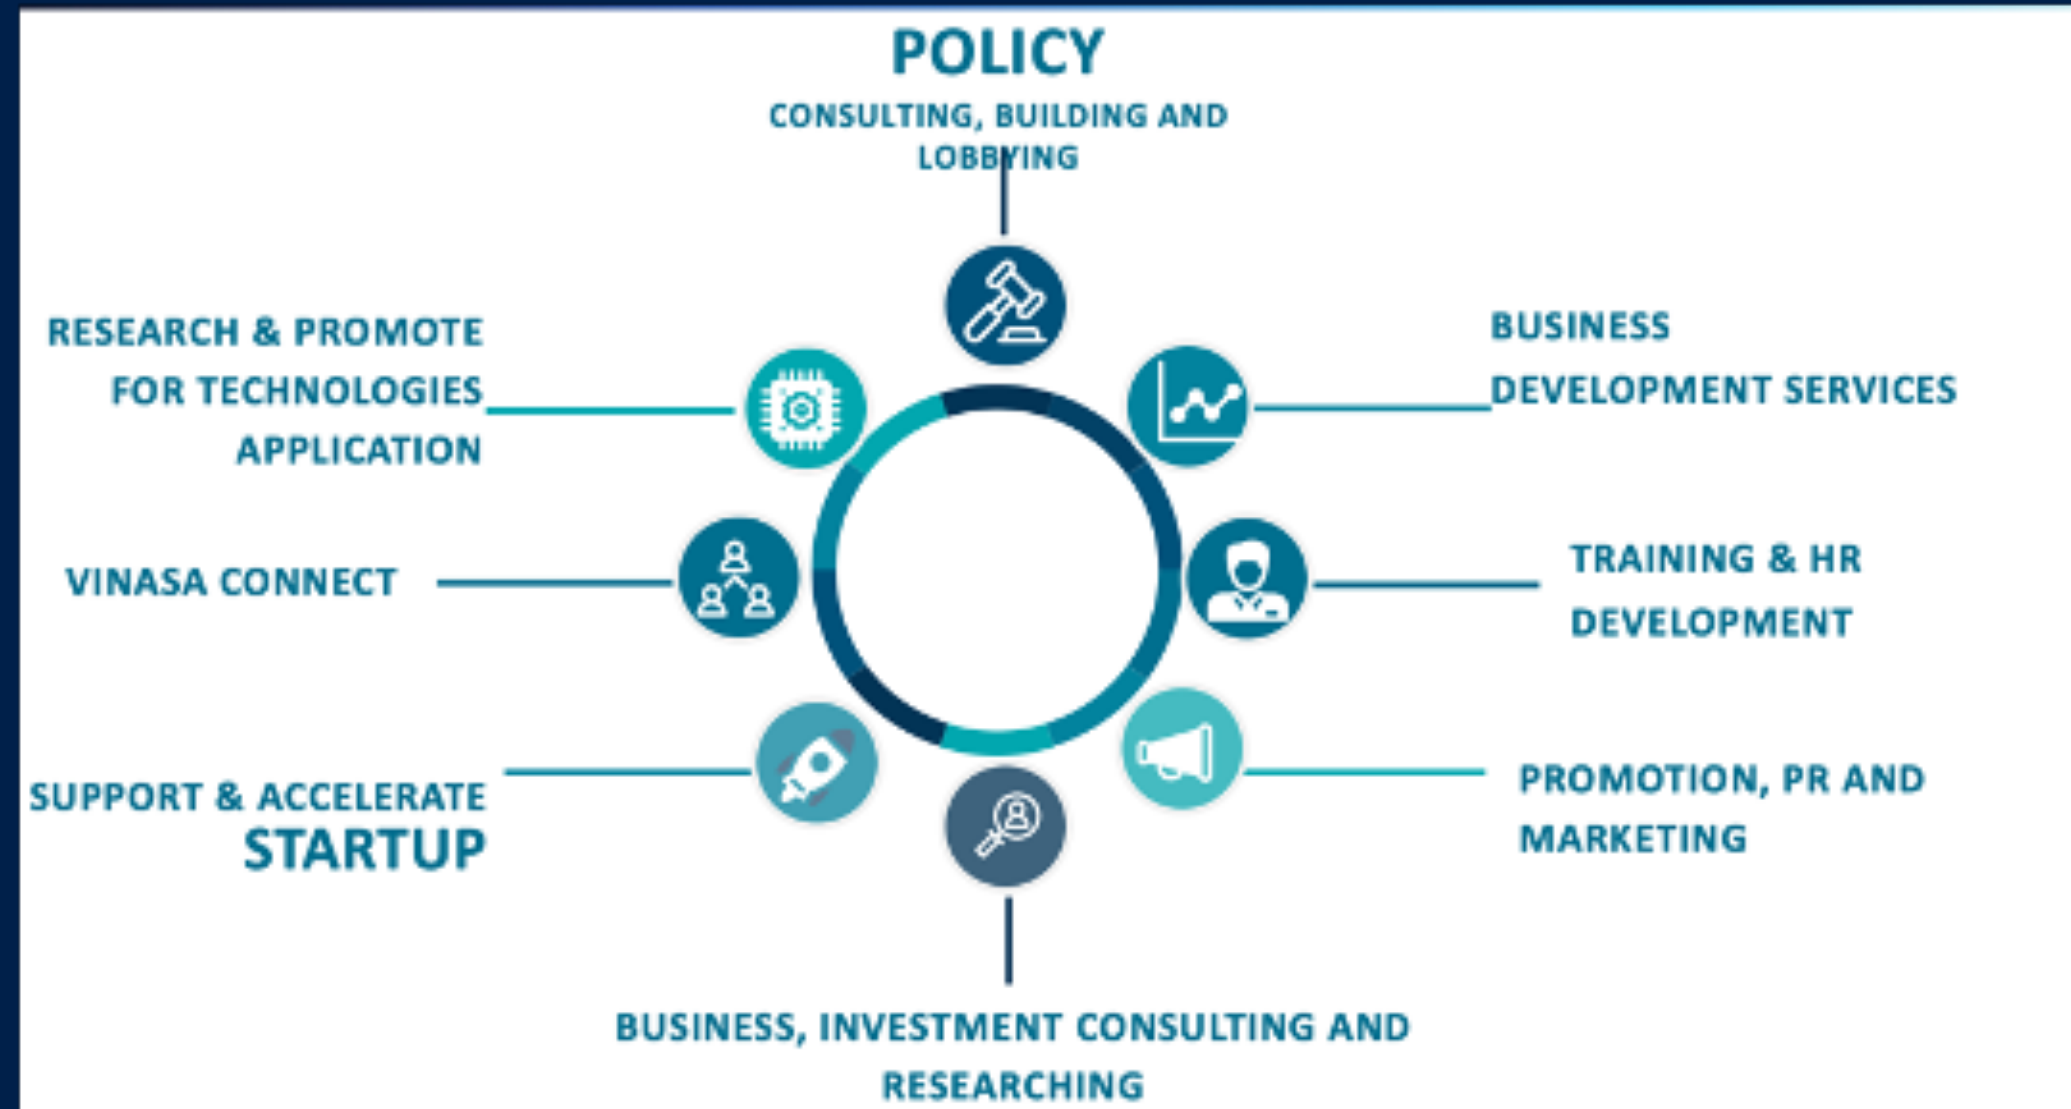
POLICY
CONSULTING, BUILDING AND LOBBYING

RESEARCH & PROMOTE FOR TECHNOLOGIES APPLICATION

BUSINESS DEVELOPMENT SERVICES

VINASA CONNECT

TRAINING & HR DEVELOPMENT

SUPPORT & ACCELERATE STARTUP

PROMOTION, PR AND MARKETING

BUSINESS, INVESTMENT CONSULTING AND RESEARCHING